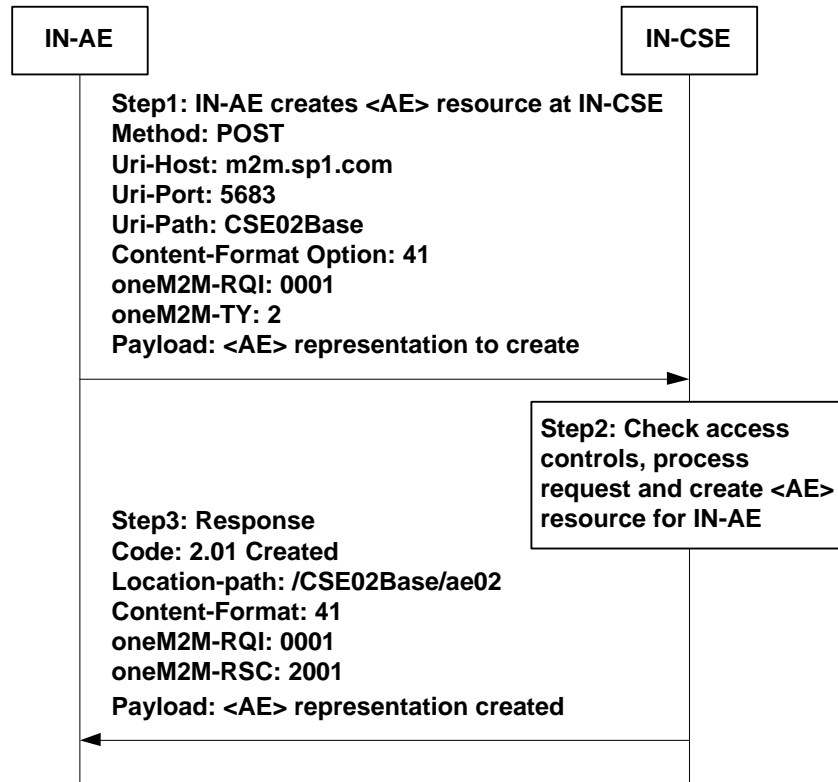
IN-AE

IN-CSE

Step1: IN-AE creates <AE> resource at IN-CSE
Method: POST
Uri-Host: m2m.sp1.com
Uri-Port: 5683
Uri-Path: CSE02Base
Content-Format Option: 41
oneM2M-RQI: 0001
oneM2M-TY: 2
Payload: <AE> representation to create

Step2: Check access controls, process request and create <AE> resource for IN-AE

Step3: Response
Code: 2.01 Created
Location-path: /CSE02Base/ae02
Content-Format: 41
oneM2M-RQI: 0001
oneM2M-RSC: 2001
Payload: <AE> representation created